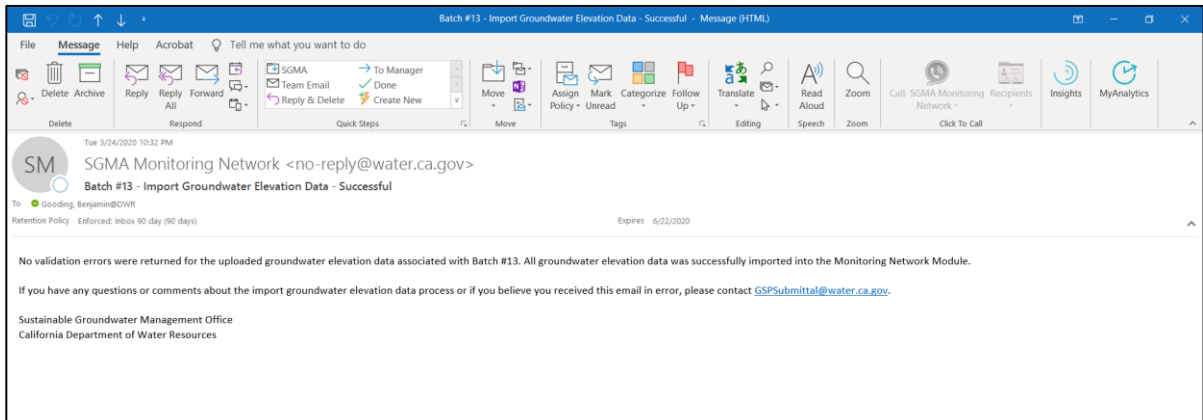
Batch #13 - Import Groundwater Elevation Data - Successful - Message (HTML)

File Message Help Acrobat Tell me what you want to do

Delete Archive
Delete

Reply Reply All Forward
Respond

SGMA
Team Email
Reply & Delete
To Manager
Done
Create New
Quick Steps

Move
Move

Assign Policy Mark Unread Categorize Follow Up
Tags

Translate
Editing

Read Aloud
Speech

Zoom
Zoom

Call SGMA Monitoring Network Recipients
Click To Call

Insights

MyAnalytics

Tue 3/24/2020 10:32 PM
SM
SGMA Monitoring Network <no-reply@water.ca.gov>
Batch #13 - Import Groundwater Elevation Data - Successful
To Gooding, Benjamin@DWR
Retention Policy Enforced: Inbox 90 day (90 days) Expires 6/22/2020

No validation errors were returned for the uploaded groundwater elevation data associated with Batch #13. All groundwater elevation data was successfully imported into the Monitoring Network Module.

If you have any questions or comments about the import groundwater elevation data process or if you believe you received this email in error, please contact GSPSubmittal@water.ca.gov.

Sustainable Groundwater Management Office
California Department of Water Resources